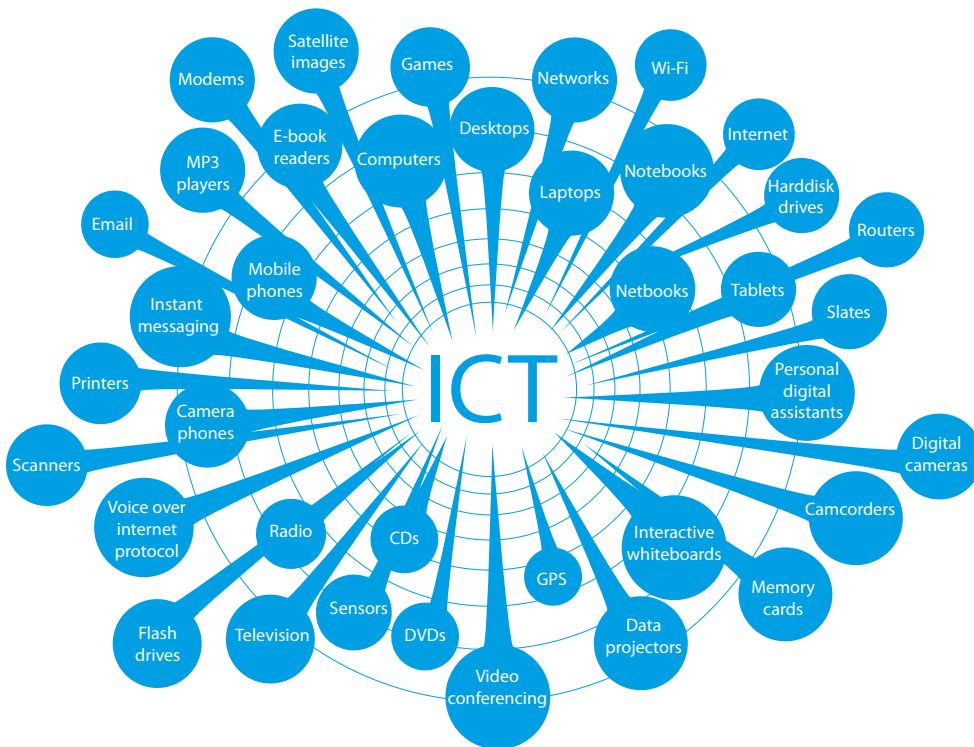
ICT

Satellite images

Games

Networks

Wi-Fi

Modems

E-book readers

Computers

Desktops

Internet

MP3 players

Laptops

Notebooks

Harddisk drives

Email

Routers

Mobile phones

Netbooks

Tablets

Instant messaging

Slates

Printers

Personal digital assistants

Camera phones

Scanners

Digital cameras

Voice over internet protocol

Camcorders

Radio

CDs

Interactive whiteboards

Memory cards

GPS

Sensors

Flash drives

Television

DVDs

Data projectors

Video conferencing